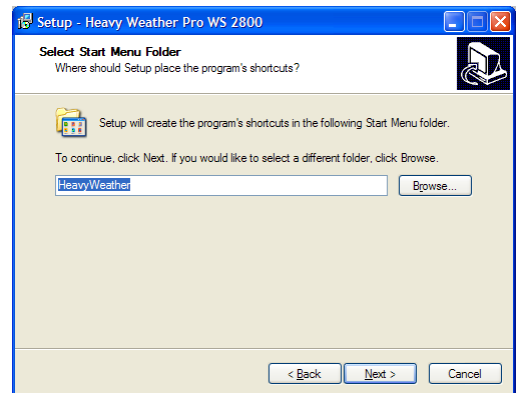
Setup - Heavy Weather Pro WS 2800

Select Start Menu Folder
Where should Setup place the program's shortcuts?

Setup will create the program's shortcuts in the following Start Menu folder.

To continue, click Next. If you would like to select a different folder, click Browse.

HeavyWeather

Browse...

< Back

Next >

Cancel